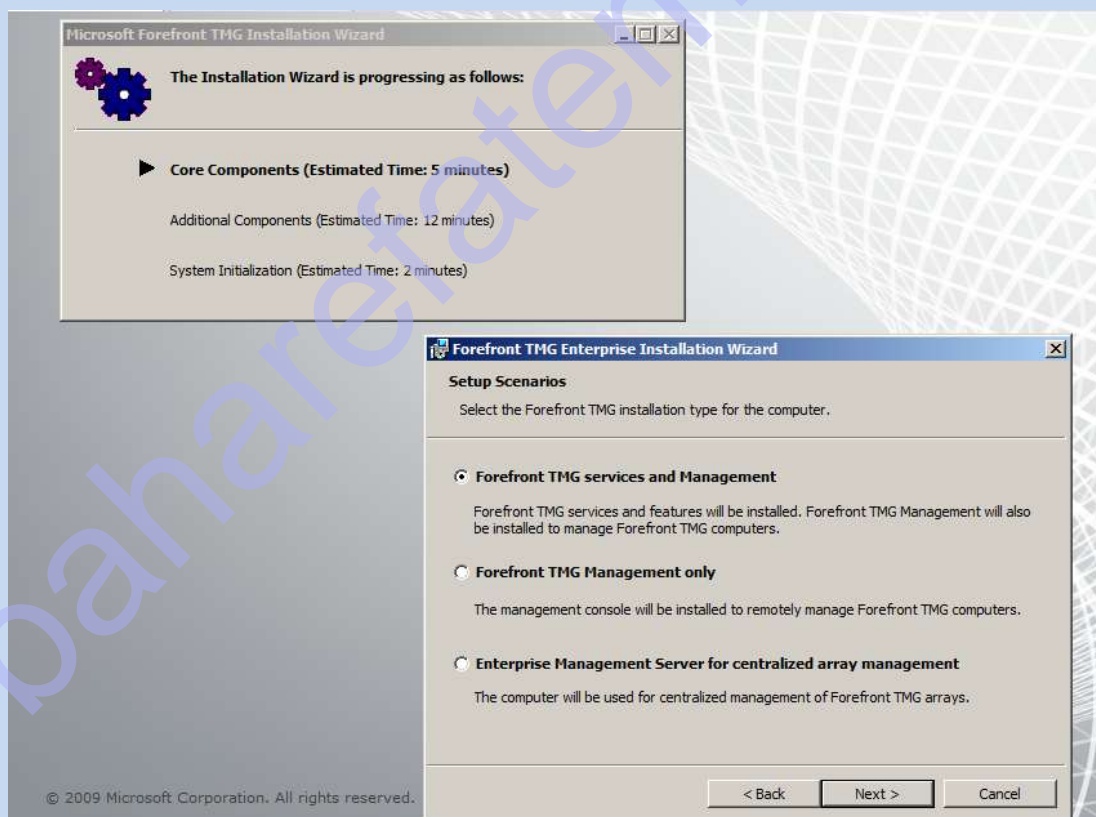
Microsoft Forefront TMG Installation Wizard

The Installation Wizard is progressing as follows:

Core Components (Estimated Time: 5 minutes)

Additional Components (Estimated Time: 12 minutes)

System Initialization (Estimated Time: 2 minutes)

Forefront TMG Enterprise Installation Wizard

Setup Scenarios

Select the Forefront TMG installation type for the computer.

Forefront TMG services and Management

Forefront TMG services and features will be installed. Forefront TMG Management will also be installed to manage Forefront TMG computers.

Forefront TMG Management only

The management console will be installed to remotely manage Forefront TMG computers.

Enterprise Management Server for centralized array management

The computer will be used for centralized management of Forefront TMG arrays.

< Back
Next >
Cancel

© 2009 Microsoft Corporation. All rights reserved.

paharefaten